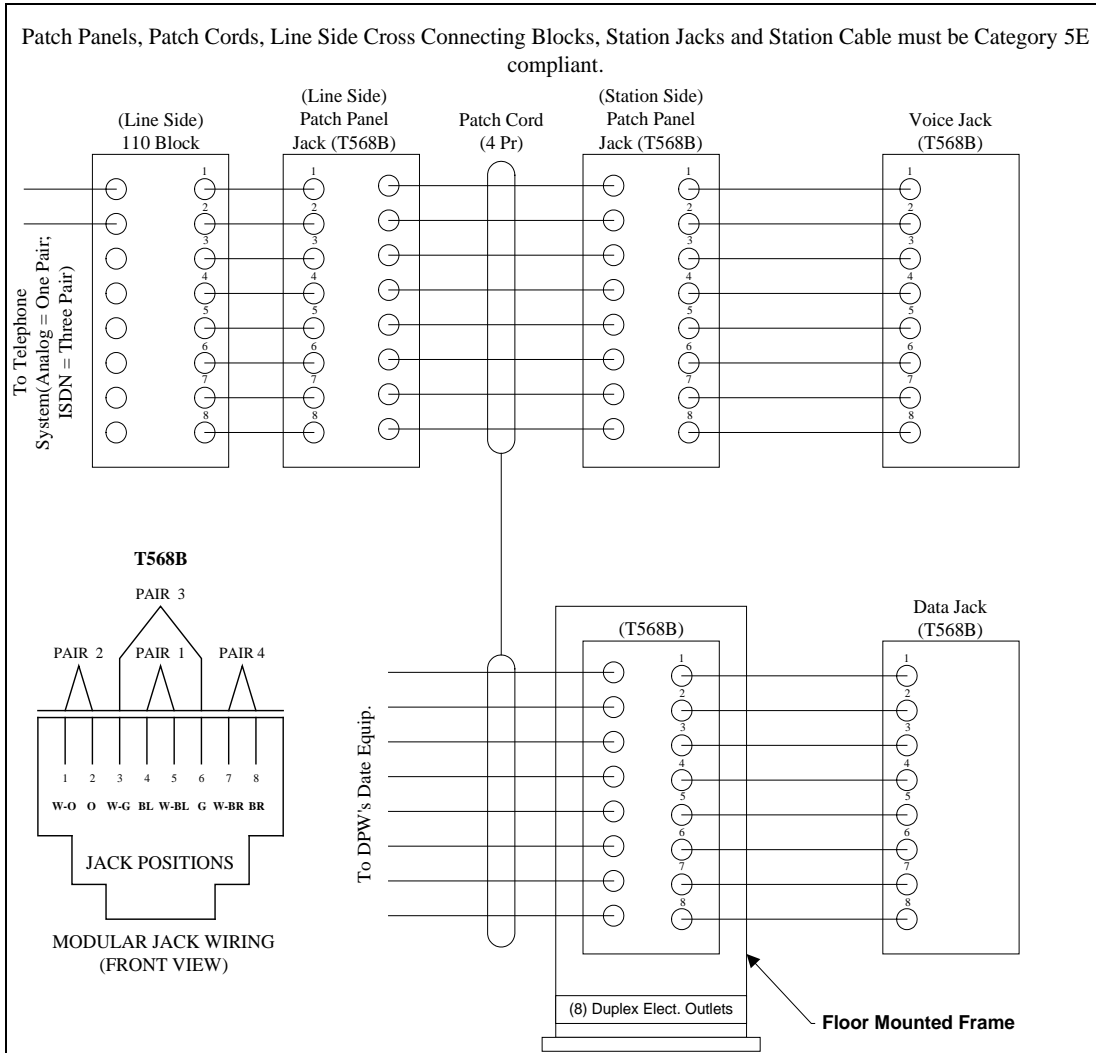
Patch Panels, Patch Cords, Line Side Cross Connecting Blocks, Station Jacks and Station Cable must be Category 5E compliant.

(Line Side) 110 Block

(Line Side) Patch Panel Jack (T568B)

Patch Cord (4 Pr)

(Station Side) Patch Panel Jack (T568B)

Voice Jack (T568B)

To Telephone System(Analog = One Pair; ISDN = Three Pair)

1 2 3 4 5 6 7 8

1 2 3 4 5 6 7 8

1 2 3 4 5 6 7 8

1 2 3 4 5 6 7 8

T568B

PAIR 3

PAIR 2

PAIR 1

PAIR 4

1 2 3 4 5 6 7 8

W-O O W-G BL W-BL G W-BR BR

JACK POSITIONS

MODULAR JACK WIRING (FRONT VIEW)

To DPW's Date Equip.

(T568B)

1 2 3 4 5 6 7 8

Data Jack (T568B)

1 2 3 4 5 6 7 8

(8) Duplex Elect. Outlets

Floor Mounted Frame